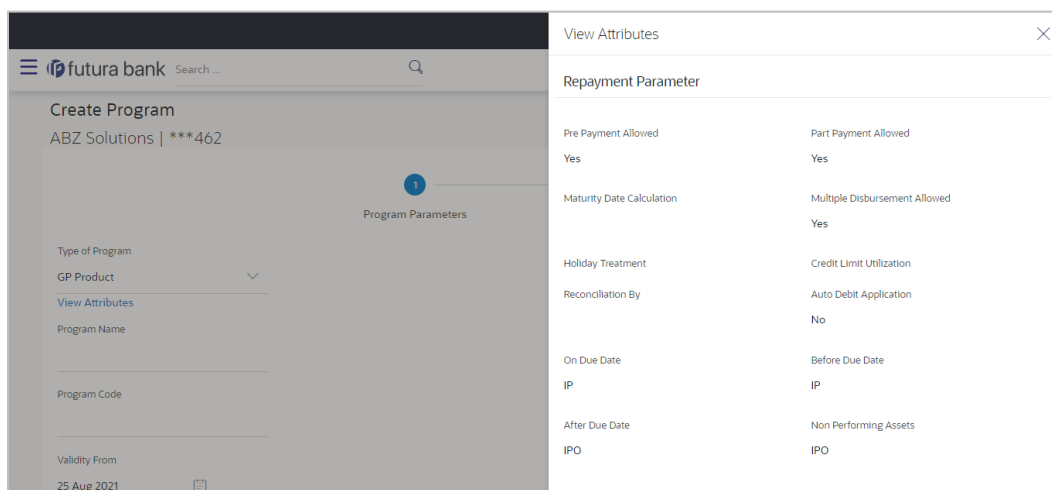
futura bank Search ...

Create Program
ABZ Solutions | ***462

1
Program Parameters

Type of Program
GP Product
View Attributes
Program Name

Program Code

Validity From
25 Aug 2021

View Attributes

Repayment Parameter

Pre Payment Allowed
Yes

Part Payment Allowed
Yes

Maturity Date Calculation

Multiple Disbursement Allowed
Yes

Holiday Treatment

Credit Limit Utilization

Reconciliation By

Auto Debit Application
No

On Due Date
IP

Before Due Date
IP

After Due Date
IPO

Non Performing Assets
IPO